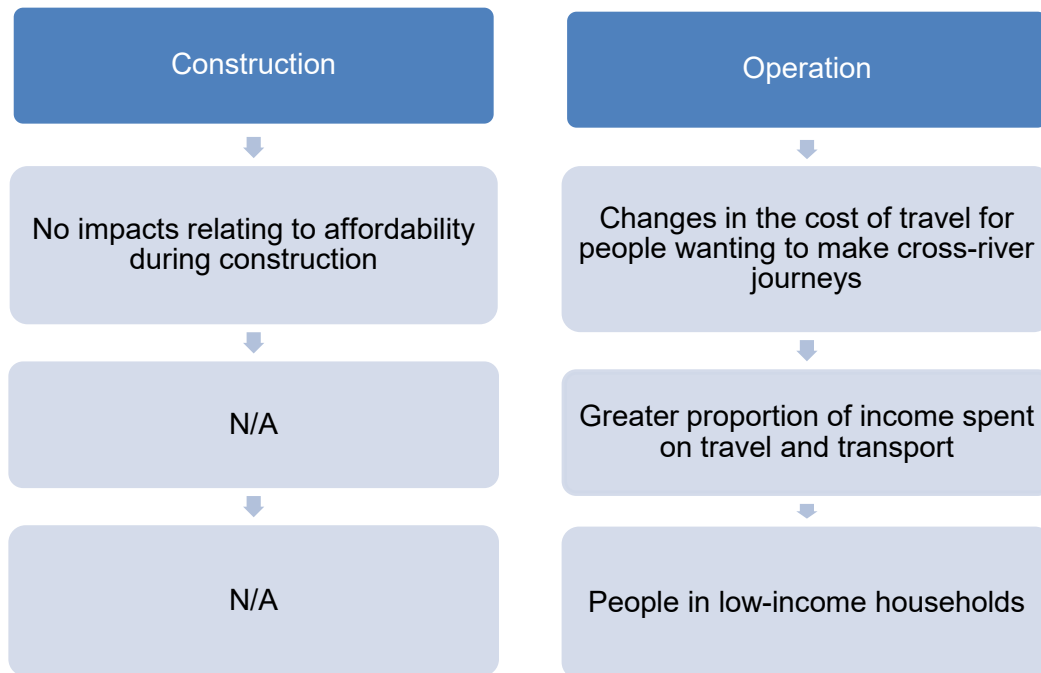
Construction

No impacts relating to affordability during construction

N/A

N/A

Operation

Changes in the cost of travel for people wanting to make cross-river journeys

Greater proportion of income spent on travel and transport

People in low-income households